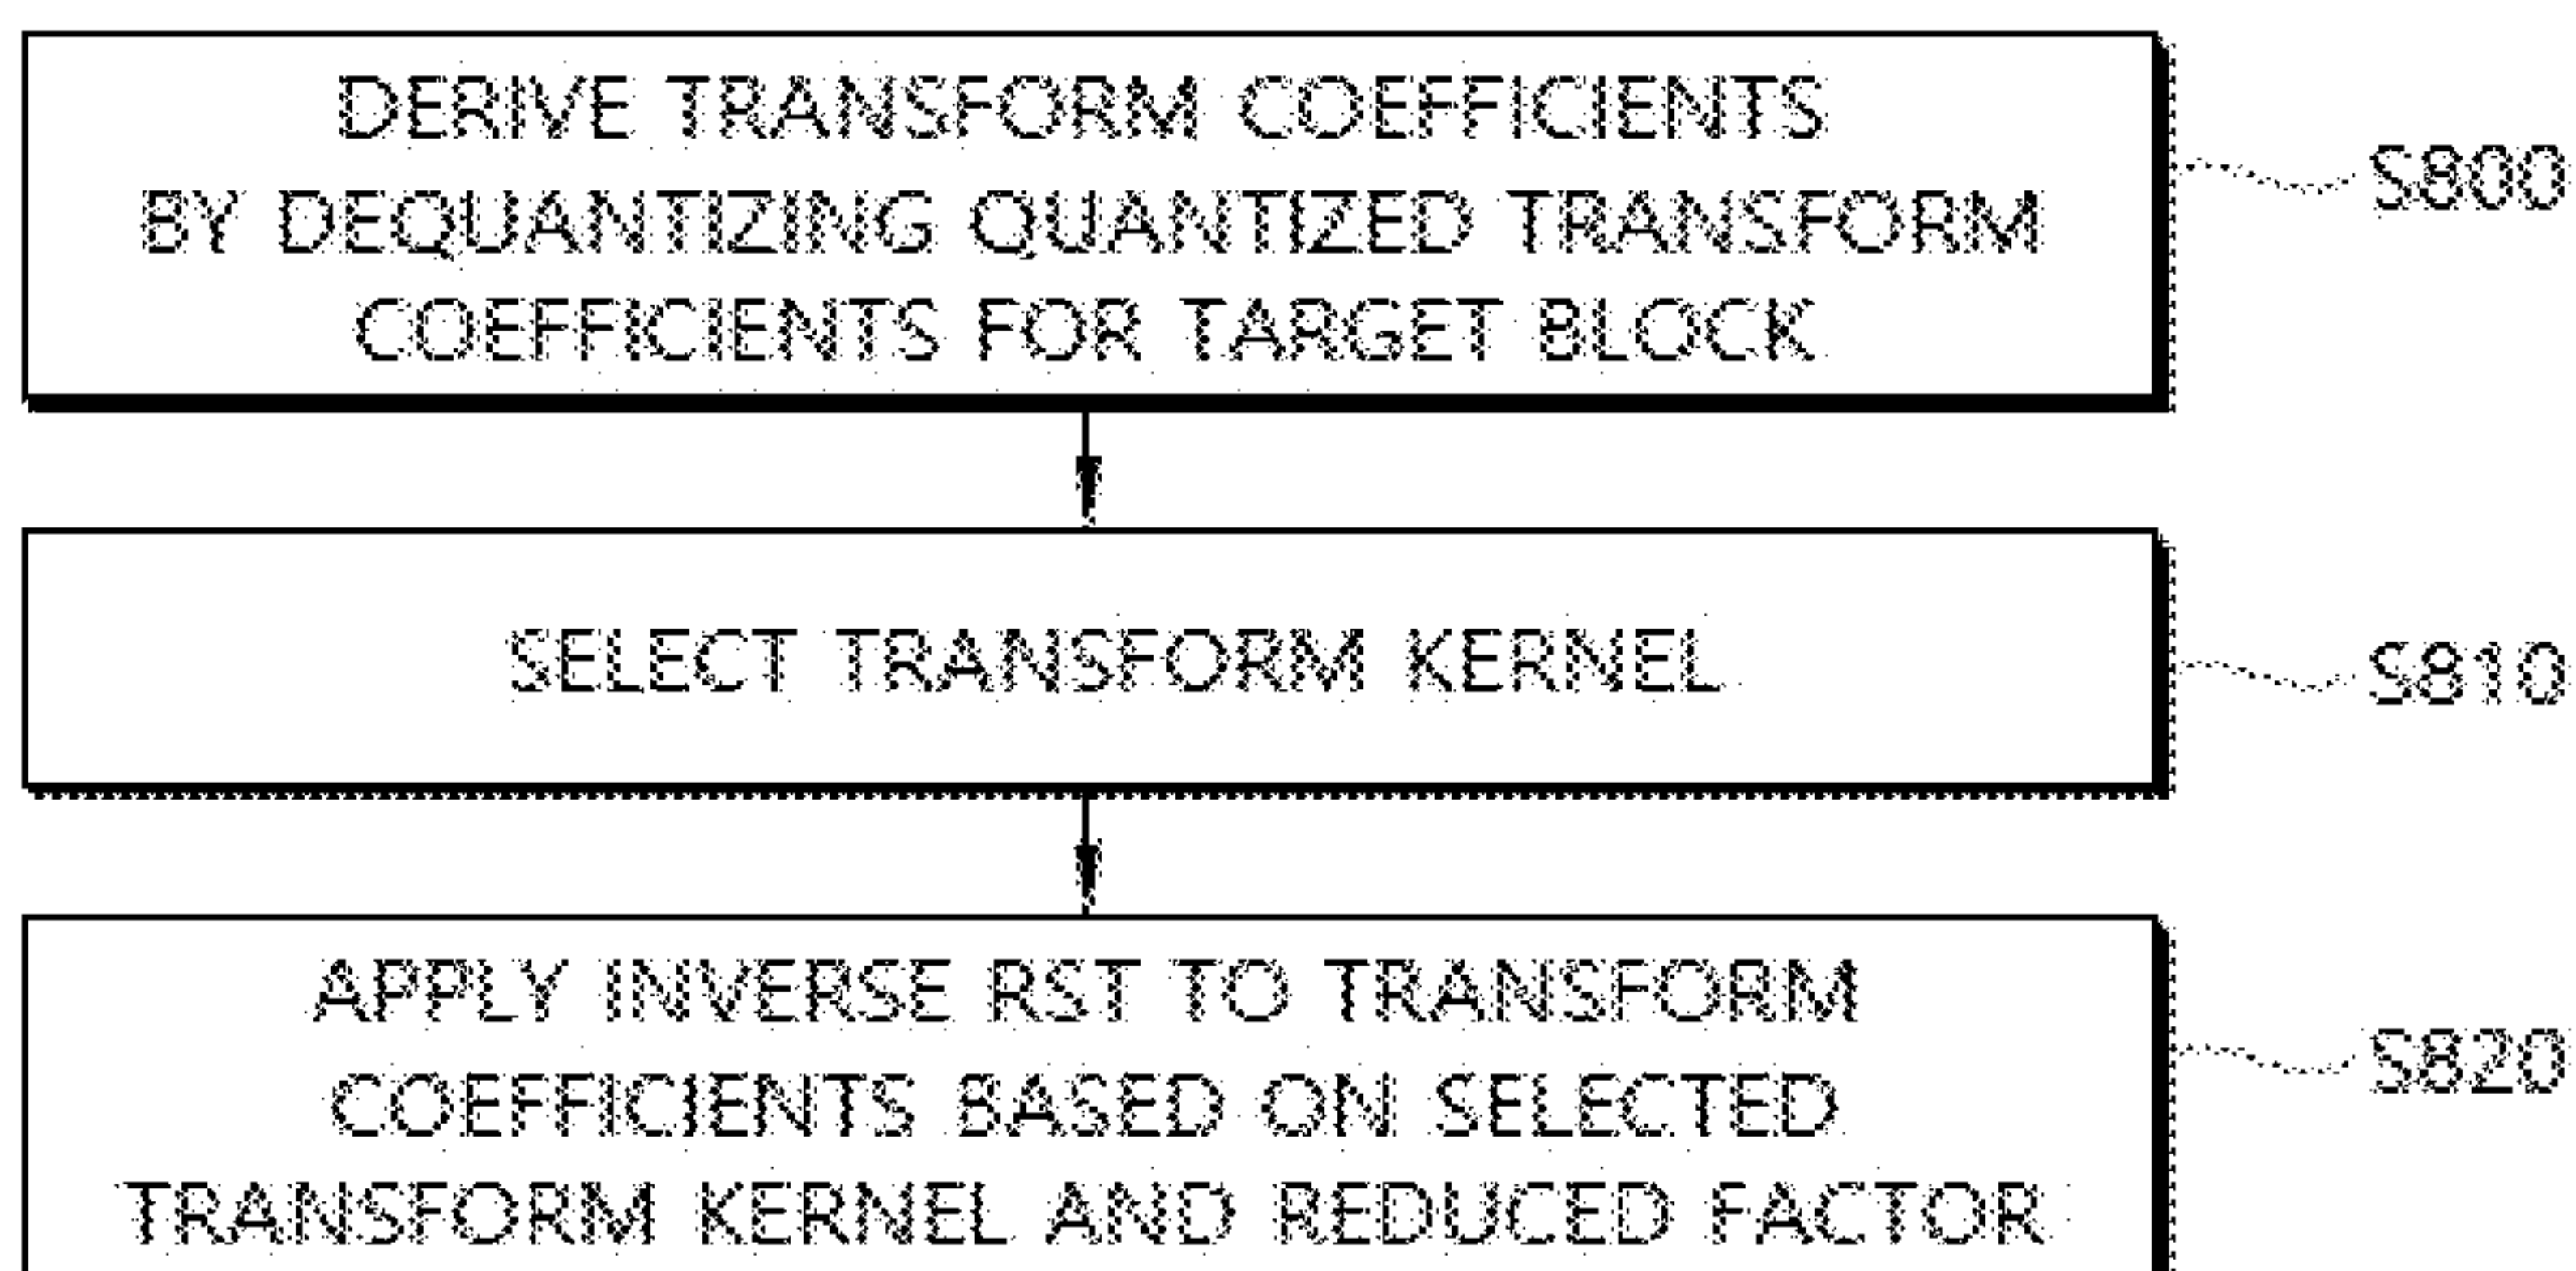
DERIVE TRANSFORM COEFFICIENTS BY DEQUANTIZING QUANTIZED TRANSFORM COEFFICIENTS FOR TARGET BLOCK

S800

SELECT TRANSFORM KERNEL

S810

APPLY INVERSE RST TO TRANSFORM COEFFICIENTS BASED ON SELECTED TRANSFORM KERNEL AND REDUCED FACTOR

S820